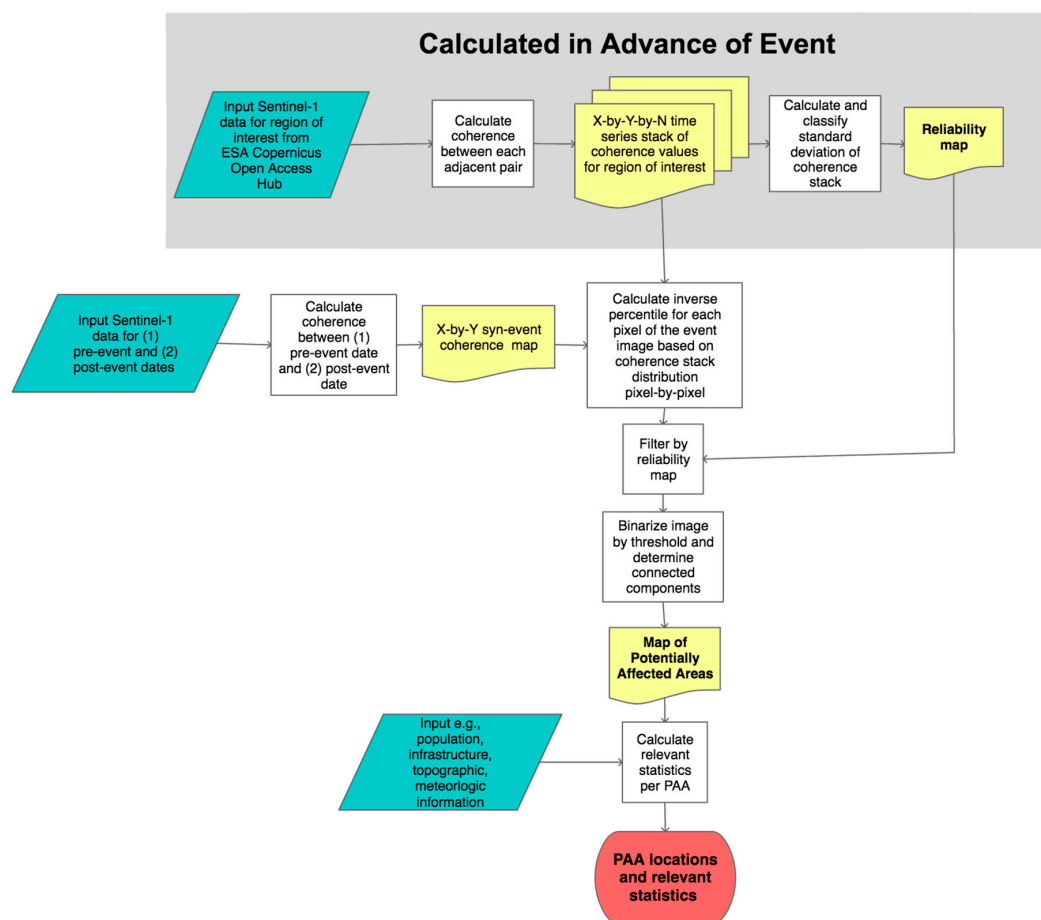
Calculated in Advance of Event

Input Sentinel-1 data for region of interest from ESA Copernicus Open Access Hub

Calculate coherence between each adjacent pair

X-by-Y-by-N time series stack of coherence values for region of interest

Calculate and classify standard deviation of coherence stack

Reliability map

Input Sentinel-1 data for (1) pre-event and (2) post-event dates

Calculate coherence between (1) pre-event date and (2) post-event date

X-by-Y syn-event coherence map

Calculate inverse percentile for each pixel of the event image based on coherence stack distribution pixel-by-pixel

Filter by reliability map

Binarize image by threshold and determine connected components

Map of Potentially Affected Areas

Input e.g., population, infrastructure, topographic, meteorlogic information

Calculate relevant statistics per PAA

PAA locations and relevant statistics